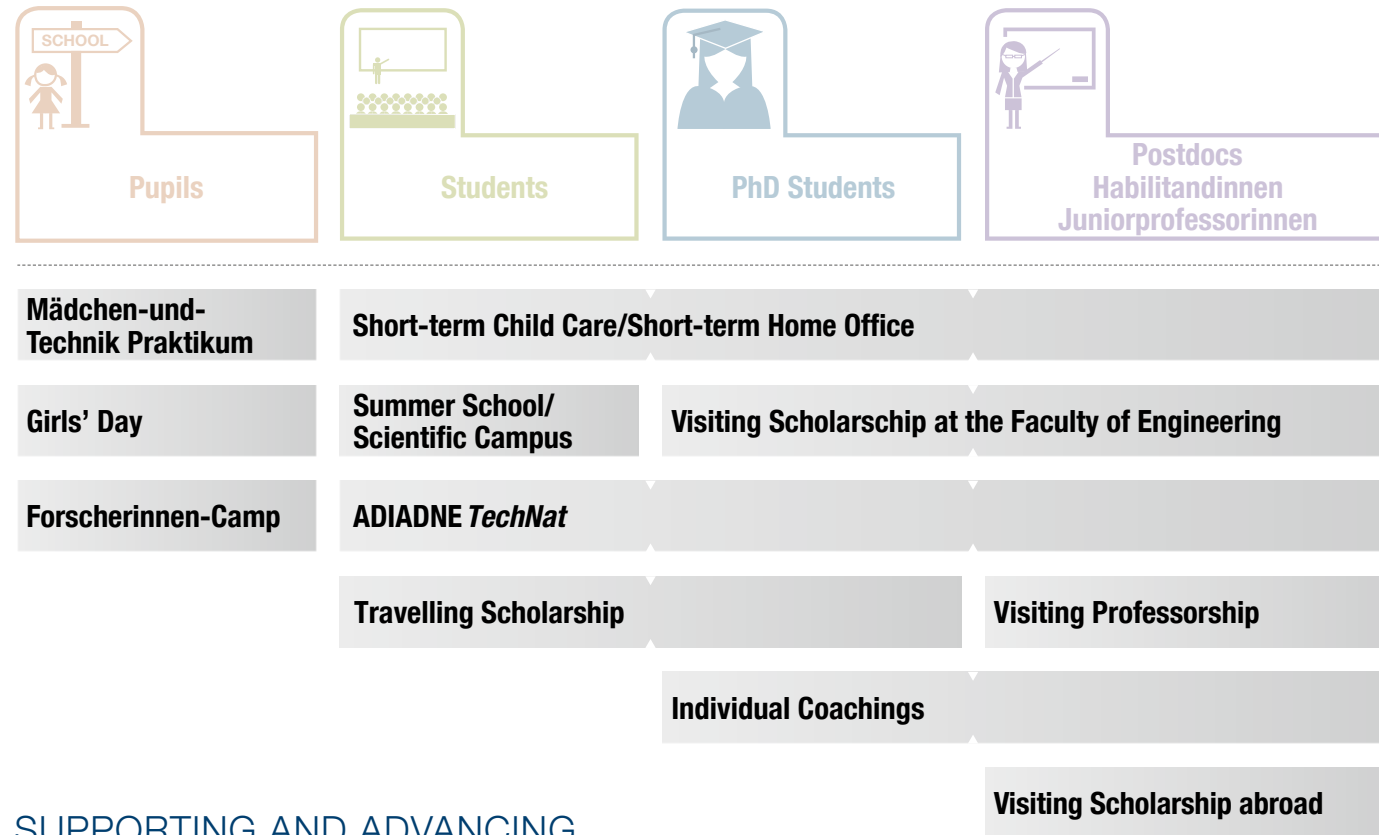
SCHOOL

Pupils

Students

PhD Students

Postdocs
Habilitandinnen
Juniorprofessorinnen

Mädchen-und-Technik Praktikum

Short-term Child Care/Short-term Home Office

Girls' Day

Summer School/
Scientific Campus

Visiting Scholarschip at the Faculty of Engineering

Forscherinnen-Camp

ADIADNE *TechNat*

Travelling Scholarship

Visiting Professorship

Individual Coachings

Visiting Scholarship abroad

SUPPORTING AND ADVANCING